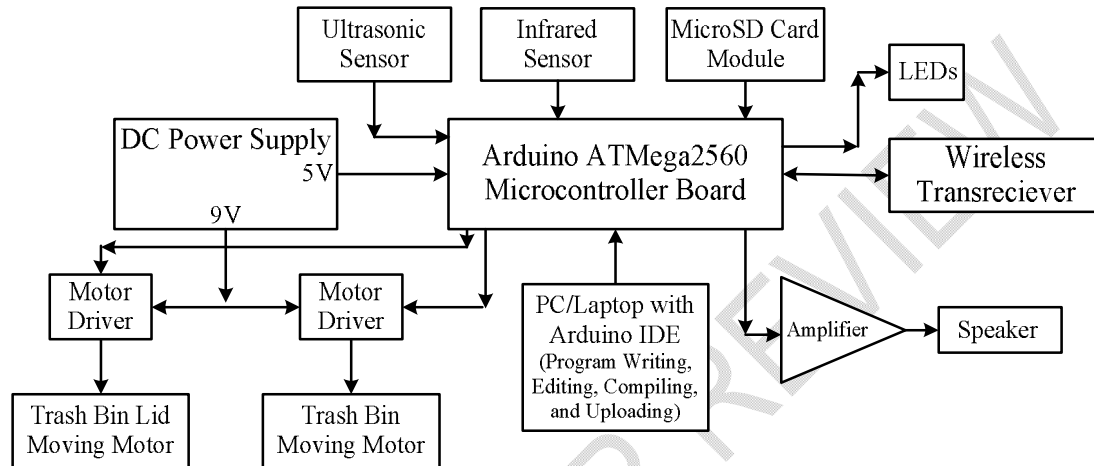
Ultrasonic Sensor

Infrared Sensor

MicroSD Card Module

LEDs

DC Power Supply
5V
9V

Arduino ATMega2560 Microcontroller Board

Wireless Transreciever

Motor Driver

Motor Driver

PC/Laptop with Arduino IDE (Program Writing, Editing, Compiling, and Uploading)

Amplifier

Speaker

Trash Bin Lid Moving Motor

Trash Bin Moving Motor

PREVIEW